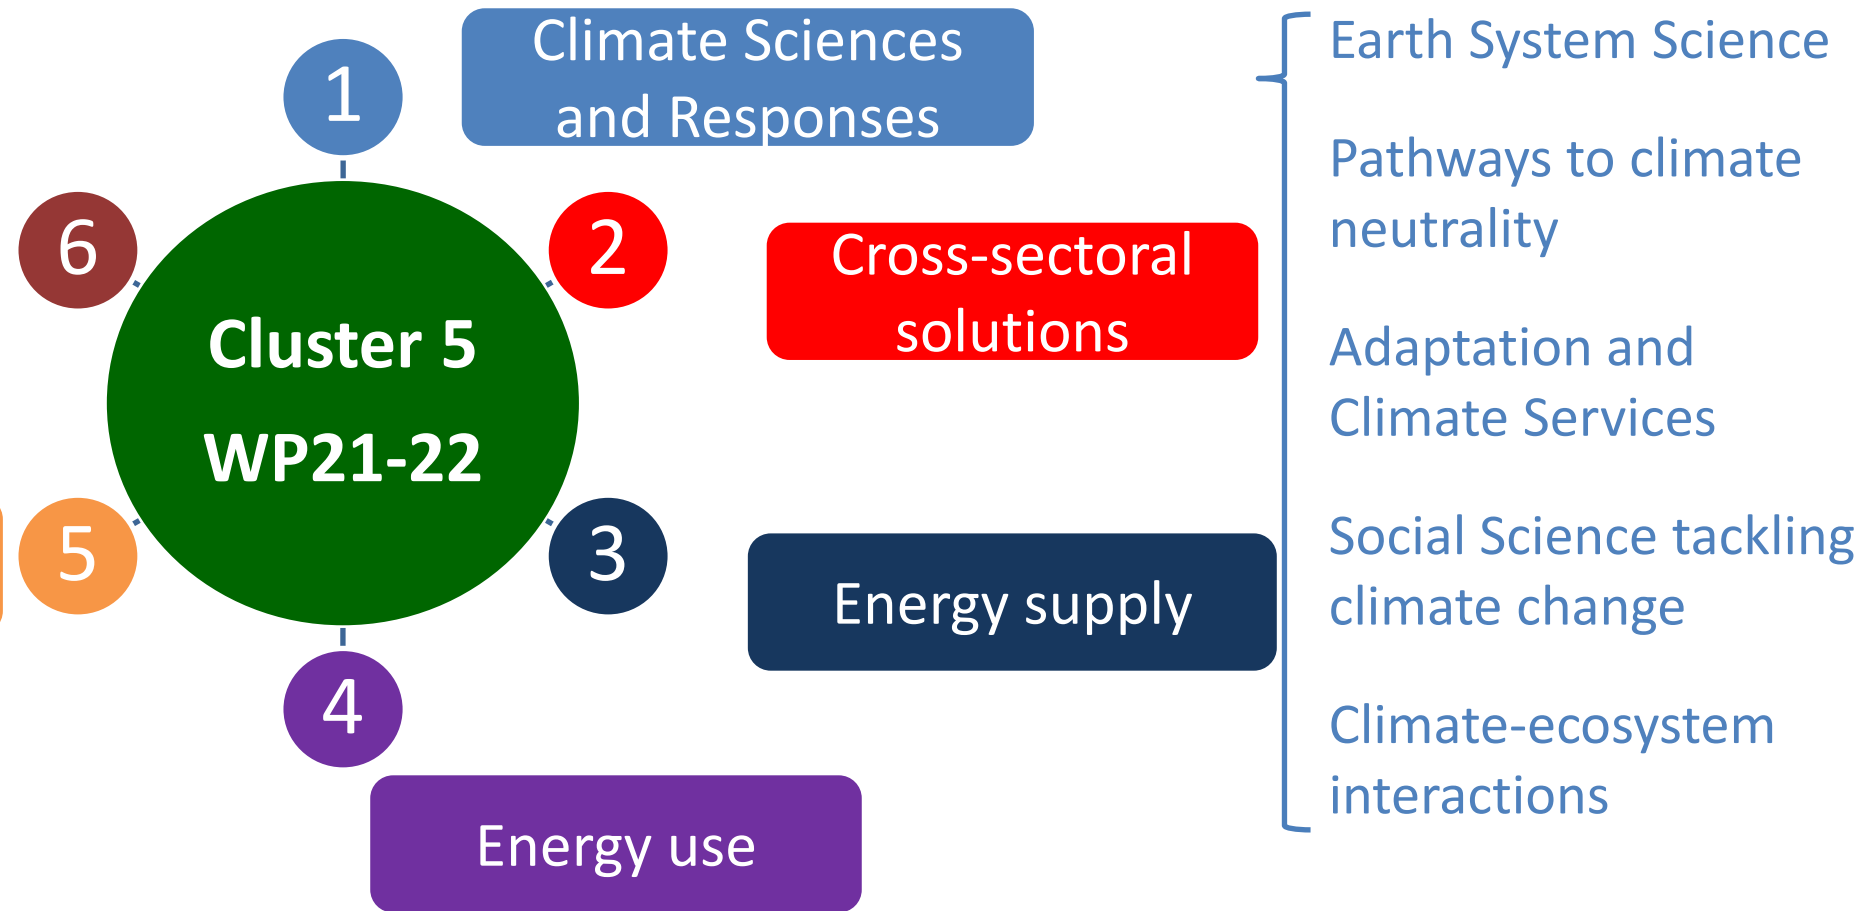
Cluster 5
WP21-22

1

Climate Sciences and Responses

Earth System Science

Pathways to climate neutrality

Adaptation and Climate Services

Social Science tackling climate change

Climate-ecosystem interactions

2

Cross-sectoral solutions

3

Energy supply

4

Energy use

5

6